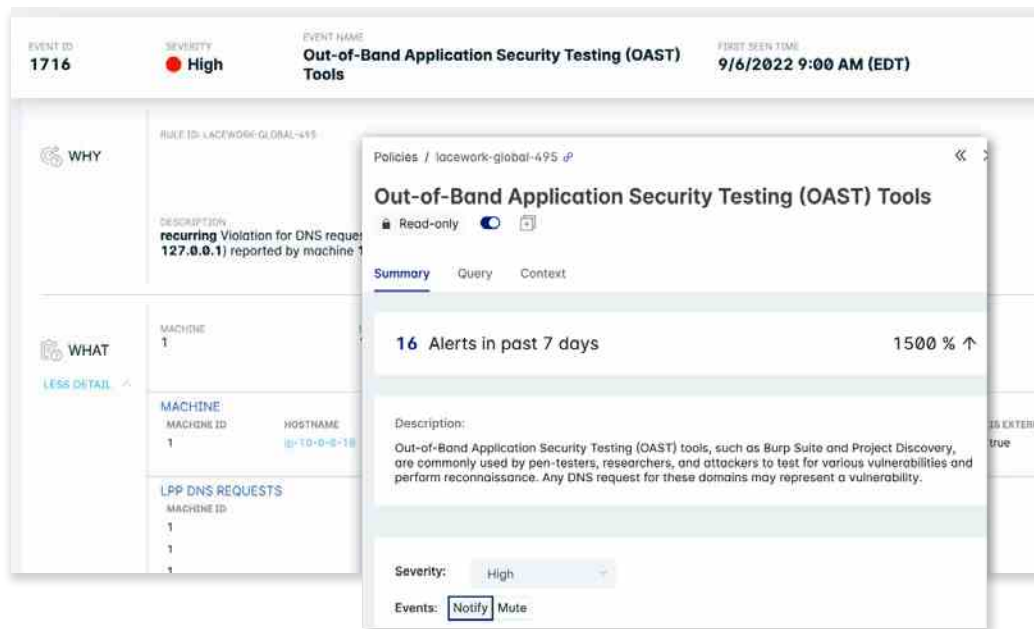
EVENT ID
1716

SEVERITY
High

EVENT NAME
Out-of-Band Application Security Testing (OAST) Tools

FIRST SEEN TIME
9/6/2022 9:00 AM (EDT)

WHY

RULE ID: LACEWORK-GLOBAL-495

DESCRIPTION
recurring Violation for DNS reques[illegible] 127.0.0.1) reported by machine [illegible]

WHAT

LESS DETAIL

MACHINE
1

MACHINE
MACHINE ID
1

HOSTNAME
ip-10-0-0-10

IS EXTER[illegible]
true

LPP DNS REQUESTS
MACHINE ID
1
1
1

Policies / lacework-global-495

Out-of-Band Application Security Testing (OAST) Tools

Read-only

Summary Query Context

16 Alerts in past 7 days

1500 %

Description:
Out-of-Band Application Security Testing (OAST) tools, such as Burp Suite and Project Discovery, are commonly used by pen-testers, researchers, and attackers to test for various vulnerabilities and perform reconnaissance. Any DNS request for these domains may represent a vulnerability.

Severity: High

Events: Notify Mute